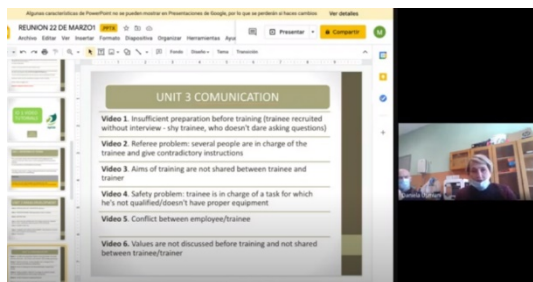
Algunas características de PowerPoint no se pueden mostrar en Presentaciones de Google, por lo que se perderán si haces cambios   Ver detalles

REUNION 22 DE MARZO1 .PPTX

Archivo Editar Ver Insertar Formato Diapositiva Organizar Herramientas Ayu

Presentar   Compartir

Fondo Diseño Tema Transición

UNIT 3 COMUNICATION

Video 1. Insufficient preparation before training (trainee recruited without interview - shy trainee, who doesn't dare asking questions)

Video 2. Referee problem: several people are in charge of the trainee and give contradictory instructions

Video 3. Aims of training are not shared between trainee and trainer

Video 4. Safety problem: trainee is in charge of a task for which he's not qualified/doesn't have proper equipment

Video 5. Conflict between employee/trainee

Video 6. Values are not discussed before training and not shared between trainee/trainer

Daniela Duthoit